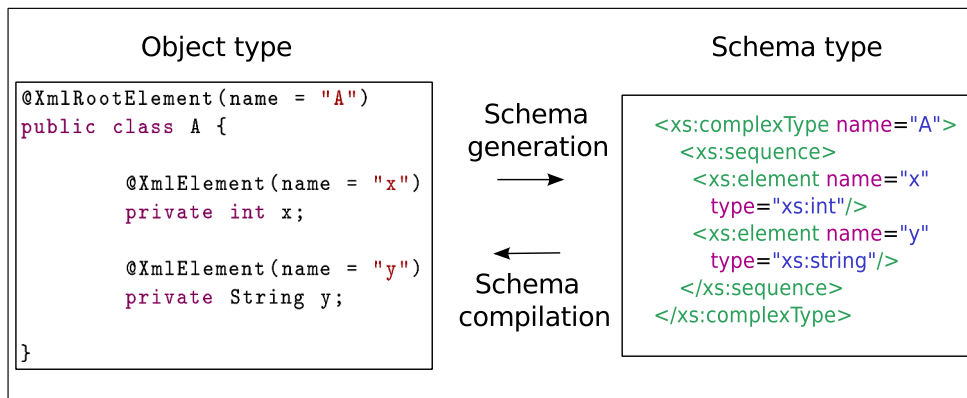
Object type

@XmlRootElement(name = "A")
public class A {

@XmlElement(name = "x")
private int x;

@XmlElement(name = "y")
private String y;

}

Schema generation

Schema compilation

Schema type

<xs:complexType name="A">
<xs:sequence>
<xs:element name="x" type="xs:int"/>
<xs:element name="y" type="xs:string"/>
</xs:sequence>
</xs:complexType>